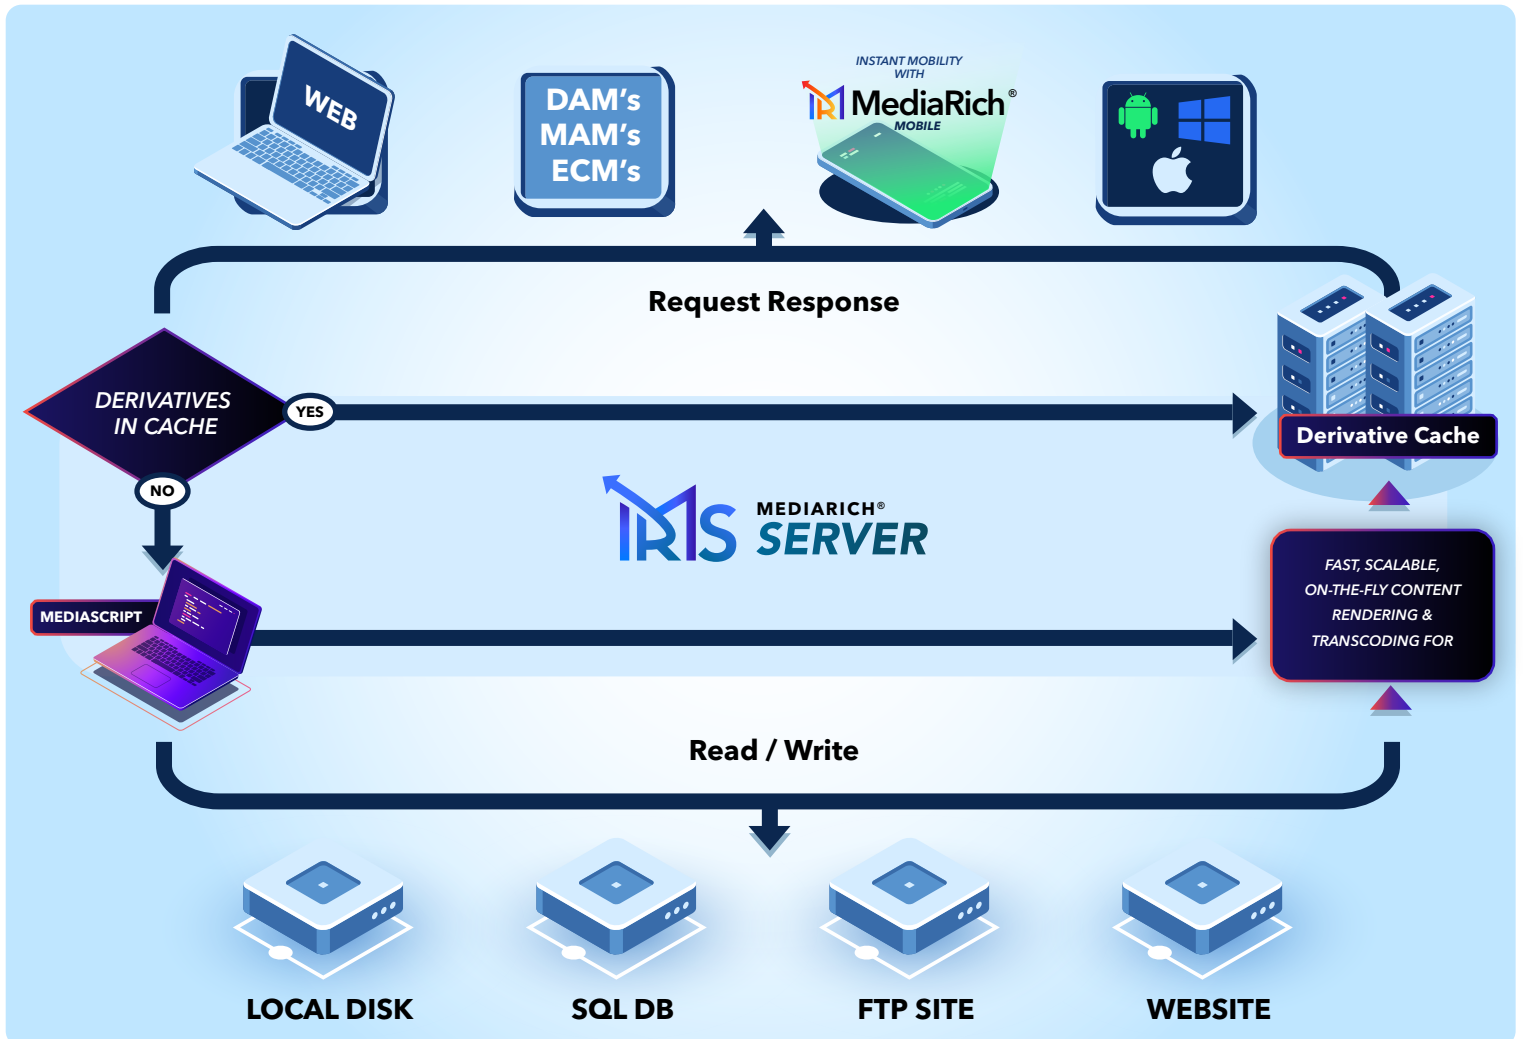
WEB

DAM's
MAM's
ECM's

INSTANT MOBILITY WITH
MediaRich®
MOBILE

Request Response

DERIVATIVES IN CACHE

YES

NO

Derivative Cache

MEDIARICH®
SERVER

MEDIASCRIPT

FAST, SCALABLE, ON-THE-FLY CONTENT RENDERING & TRANSCODING FOR

Read / Write

LOCAL DISK

SQL DB

FTP SITE

WEBSITE